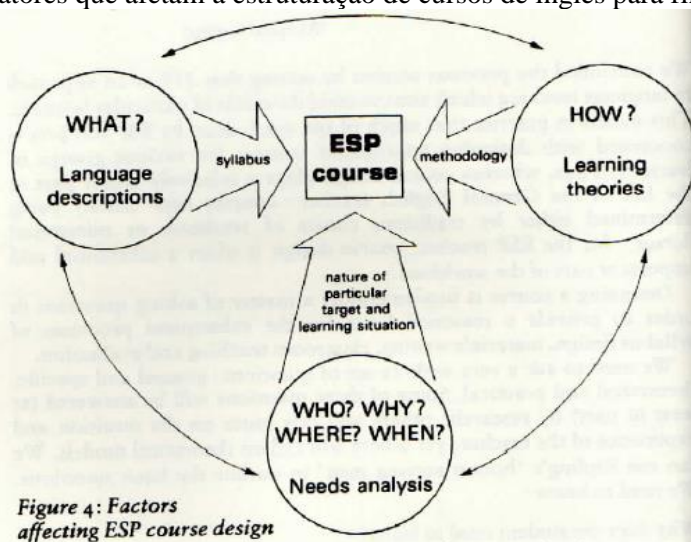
atores que afetam a estruturação de cursos de inglês para fi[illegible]

WHAT?
Language descriptions

syllabus

ESP course

methodology

HOW?
Learning theories

nature of particular target and learning situation

WHO? WHY? WHERE? WHEN?
Needs analysis

Figure 4: Factors affecting ESP course design